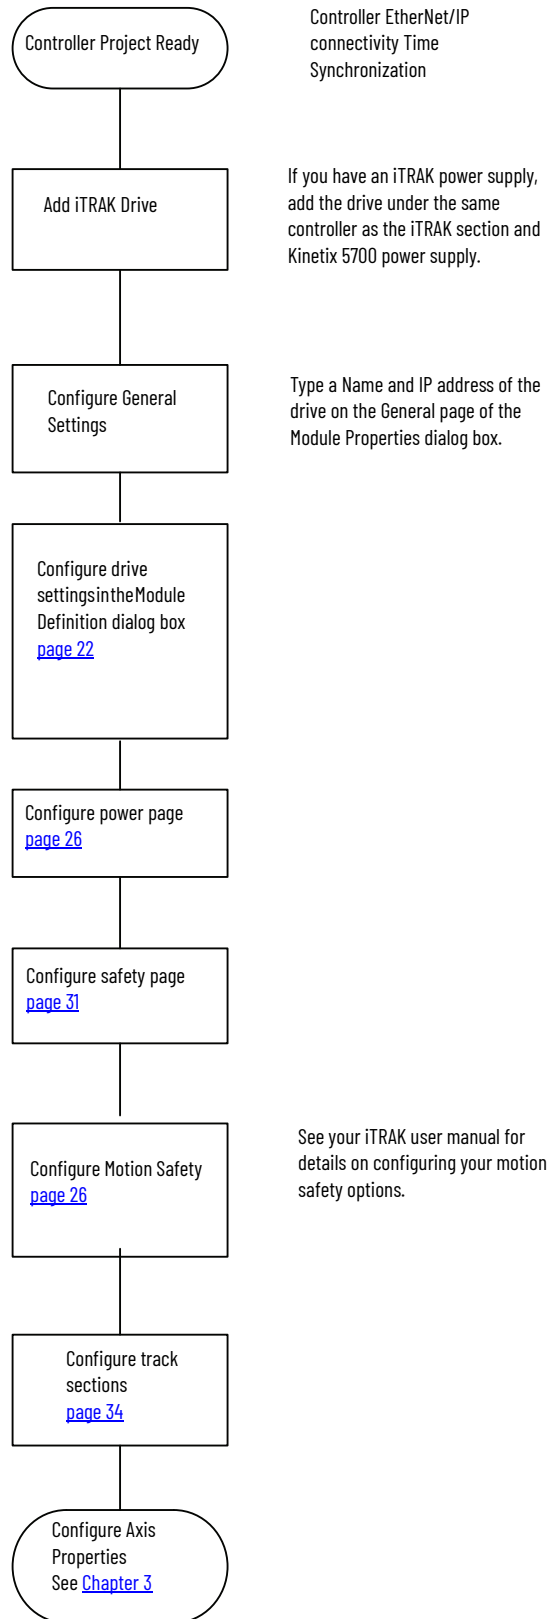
Controller Project Ready

Controller EtherNet/IP connectivity Time Synchronization

Add iTRAK Drive

If you have an iTRAK power supply, add the drive under the same controller as the iTRAK section and Kinetix 5700 power supply.

Configure General Settings

Type a Name and IP address of the drive on the General page of the Module Properties dialog box.

Configure drive settingsintheModule Definition dialog box page 22

Configure power page page 26

Configure safety page page 31

Configure Motion Safety page 26

See your iTRAK user manual for details on configuring your motion safety options.

Configure track sections page 34

Configure Axis Properties See Chapter 3